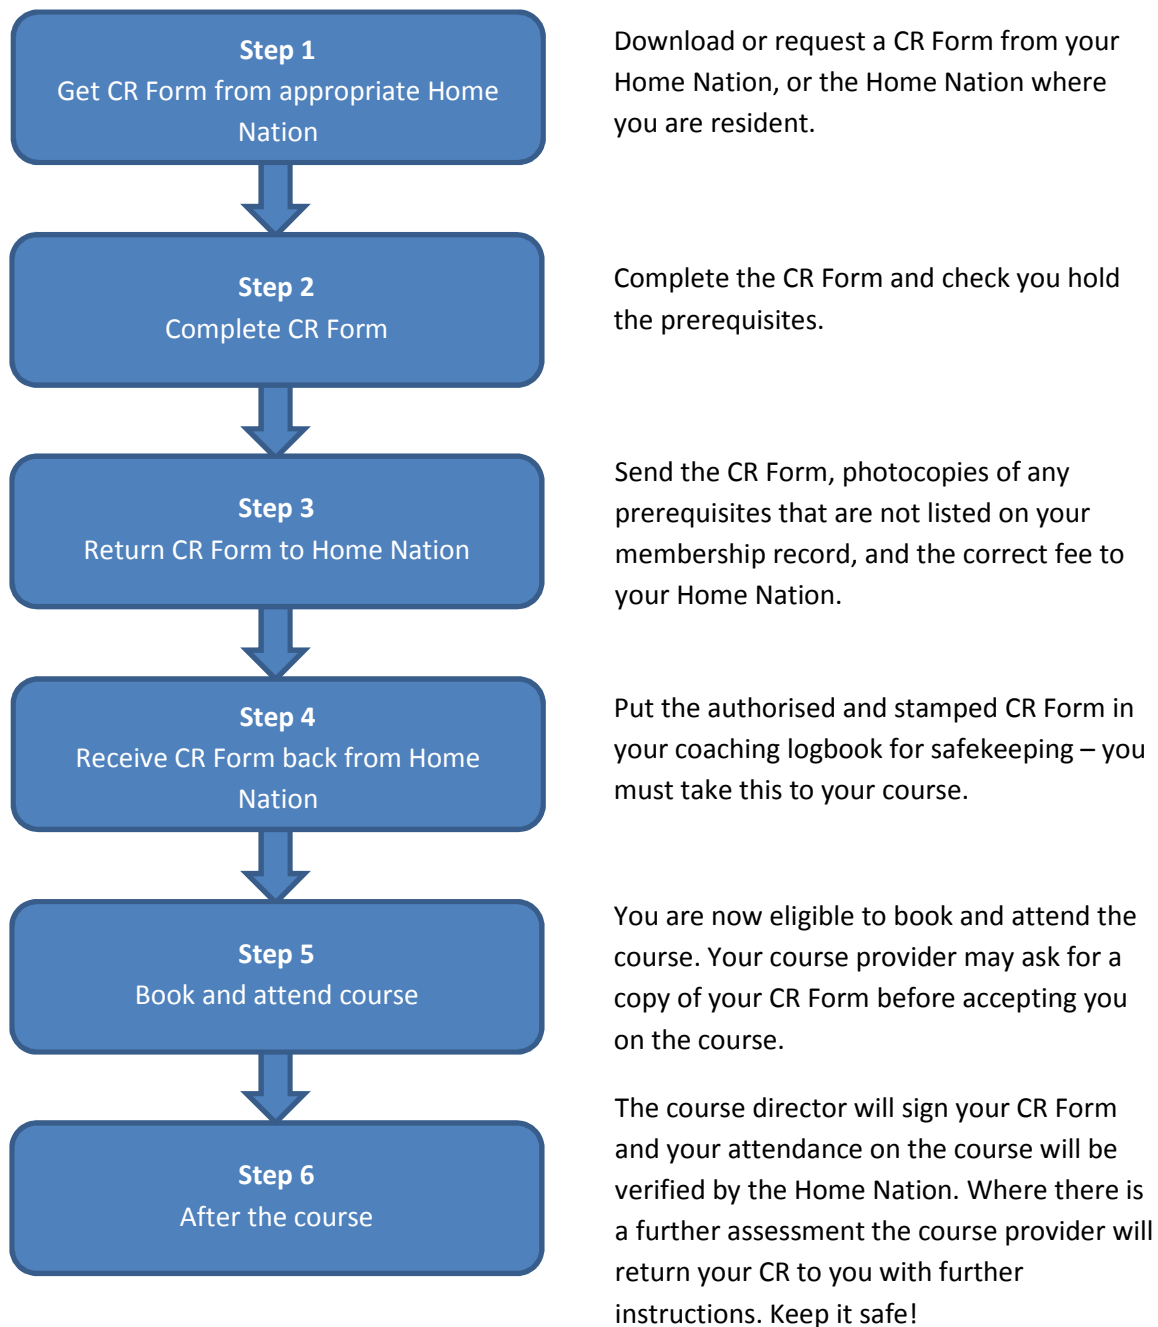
Step 1
Get CR Form from appropriate Home Nation

Download or request a CR Form from your Home Nation, or the Home Nation where you are resident.

Step 2
Complete CR Form

Complete the CR Form and check you hold the prerequisites.

Step 3
Return CR Form to Home Nation

Send the CR Form, photocopies of any prerequisites that are not listed on your membership record, and the correct fee to your Home Nation.

Step 4
Receive CR Form back from Home Nation

Put the authorised and stamped CR Form in your coaching logbook for safekeeping – you must take this to your course.

Step 5
Book and attend course

You are now eligible to book and attend the course. Your course provider may ask for a copy of your CR Form before accepting you on the course.

Step 6
After the course

The course director will sign your CR Form and your attendance on the course will be verified by the Home Nation. Where there is a further assessment the course provider will return your CR to you with further instructions. Keep it safe!